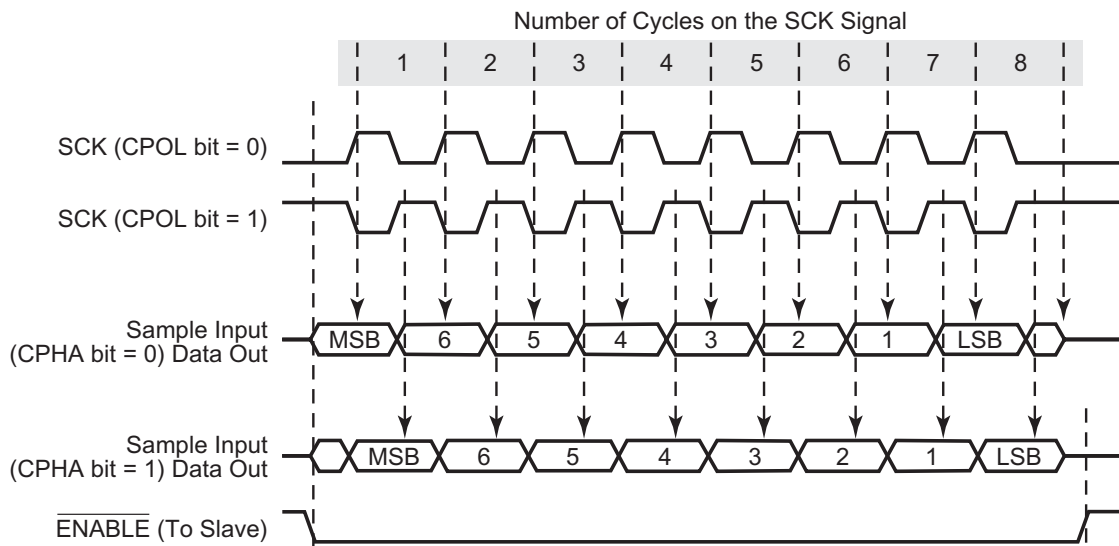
Number of Cycles on the SCK Signal

1 2 3 4 5 6 7 8

SCK (CPOL bit = 0)

SCK (CPOL bit = 1)

Sample Input
(CPHA bit = 0) Data Out

MSB 6 5 4 3 2 1 LSB

Sample Input
(CPHA bit = 1) Data Out

MSB 6 5 4 3 2 1 LSB

$\overline{\text{ENABLE}}$ (To Slave)